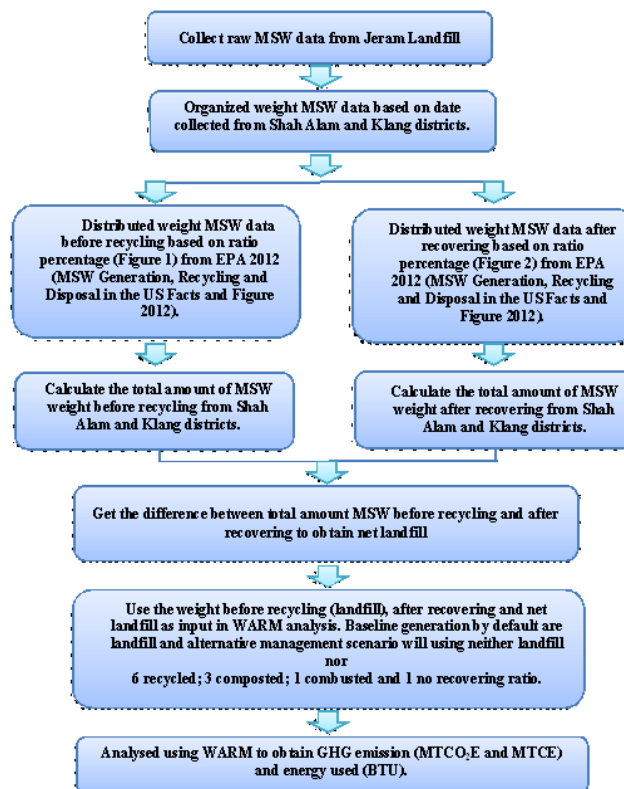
Collect raw MSW data from Jeram Landfill

Organized weight MSW data based on date collected from Shah Alam and Klang districts.

Distributed weight MSW data before recycling based on ratio percentage (Figure 1) from EPA 2012 (MSW Generation, Recycling and Disposal in the US Facts and Figure 2012).

Distributed weight MSW data after recovering based on ratio percentage (Figure 2) from EPA 2012 (MSW Generation, Recycling and Disposal in the US Facts and Figure 2012).

Calculate the total amount of MSW weight before recycling from Shah Alam and Klang districts.

Calculate the total amount of MSW weight after recovering from Shah Alam and Klang districts.

Get the difference between total amount MSW before recycling and after recovering to obtain net landfill

Use the weight before recycling (landfill), after recovering and net landfill as input in WARM analysis. Baseline generation by default are landfill and alternative management scenario will using neither landfill nor
6 recycled; 3 composted; 1 combusted and 1 no recovering ratio.

Analysed using WARM to obtain GHG emission (MTCO$_2$E and MTCE) and energy used (BTU).